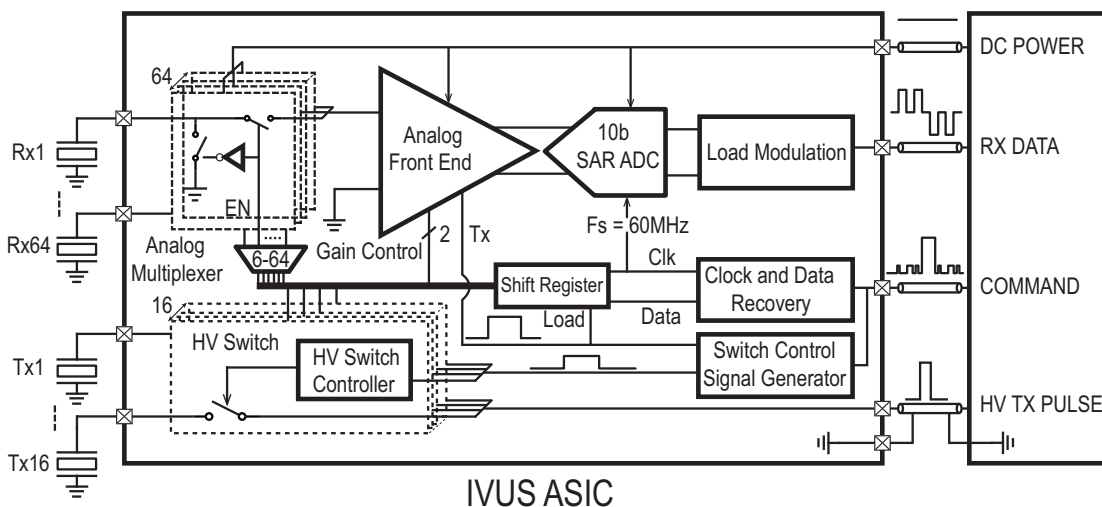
64
Rx1
Rx64
EN
Analog Multiplexer
6-64
Analog Front End
10b SAR ADC
Load Modulation
DC POWER
RX DATA
Gain Control
2
Tx
Fs = 60MHz
Clk
Shift Register
Clock and Data Recovery
COMMAND
16
HV Switch
Load
Data
HV Switch Controller
Switch Control Signal Generator
Tx1
Tx16
HV TX PULSE
IVUS ASIC